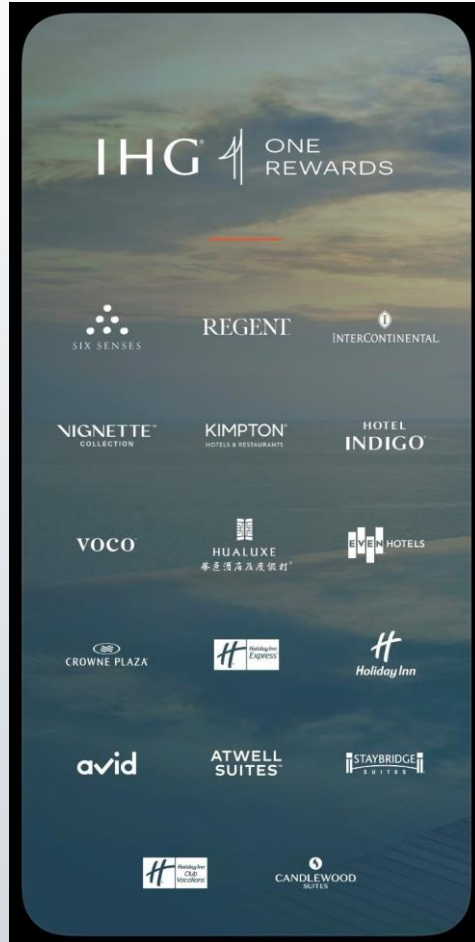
IHG ONE REWARDS

SIX SENSES
REGENT
INTERCONTINENTAL

VIGNETTE COLLECTION
KIMPTON HOTELS & RESTAURANTS
HOTEL INDIGO

voco
HUALUXE 華邑酒店及度假村
EVEN HOTELS

CROWNE PLAZA
Holiday Inn Express
Holiday Inn

avid
ATWELL SUITES
STAYBRIDGE SUITES

Holiday Inn Club Vacations
CANDLEWOOD SUITES